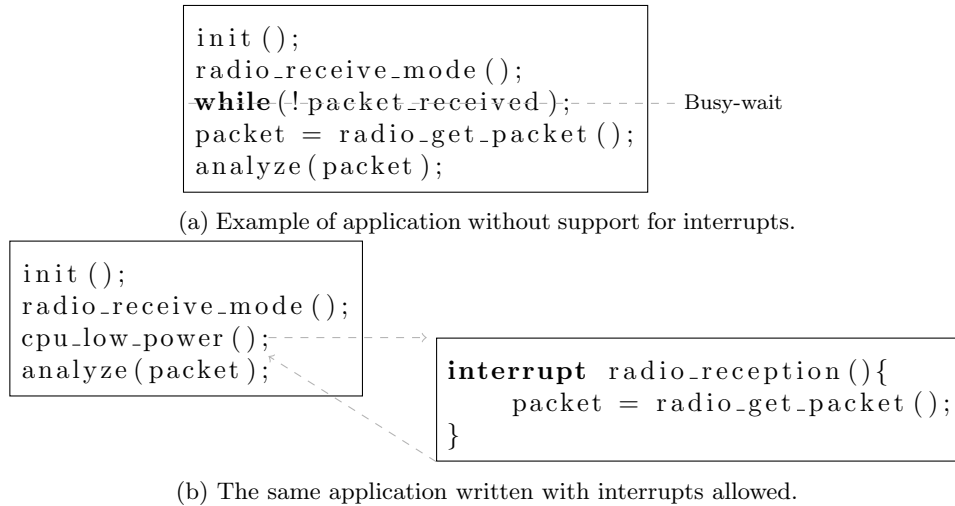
init();
radio_receive_mode();
while(!packet_received);
packet = radio_get_packet();
analyze(packet);

Busy-wait

(a) Example of application without support for interrupts.

init();
radio_receive_mode();
cpu_low_power();
analyze(packet);

interrupt radio_reception(){
    packet = radio_get_packet();
}

(b) The same application written with interrupts allowed.